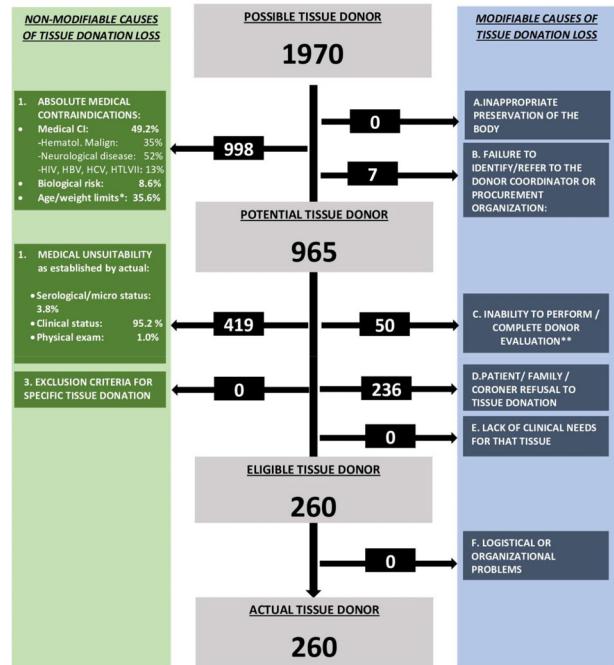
NON-MODIFIABLE CAUSES OF TISSUE DONATION LOSS

POSSIBLE TISSUE DONOR

1970

MODIFIABLE CAUSES OF TISSUE DONATION LOSS

1. ABSOLUTE MEDICAL CONTRAINDICATIONS:
• Medical CI: 49.2%
-Hematol. Malign: 35%
-Neurological disease: 52%
-HIV, HBV, HCV, HTLVII: 13%
• Biological risk: 8.6%
• Age/weight limits*: 35.6%

998

0

A.INAPPROPRIATE PRESERVATION OF THE BODY

7

B. FAILURE TO IDENTIFY/REFER TO THE DONOR COORDINATOR OR PROCUREMENT ORGANIZATION:

POTENTIAL TISSUE DONOR

965

1. MEDICAL UNSUITABILITY as established by actual:
• Serological/micro status: 3.8%
• Clinical status: 95.2 %
• Physical exam: 1.0%

419

50

C. INABILITY TO PERFORM / COMPLETE DONOR EVALUATION**

3. EXCLUSION CRITERIA FOR SPECIFIC TISSUE DONATION

0

236

D.PATIENT/ FAMILY / CORONER REFUSAL TO TISSUE DONATION

0

E. LACK OF CLINICAL NEEDS FOR THAT TISSUE

ELIGIBLE TISSUE DONOR

260

0

F. LOGISTICAL OR ORGANIZATIONAL PROBLEMS

ACTUAL TISSUE DONOR

260